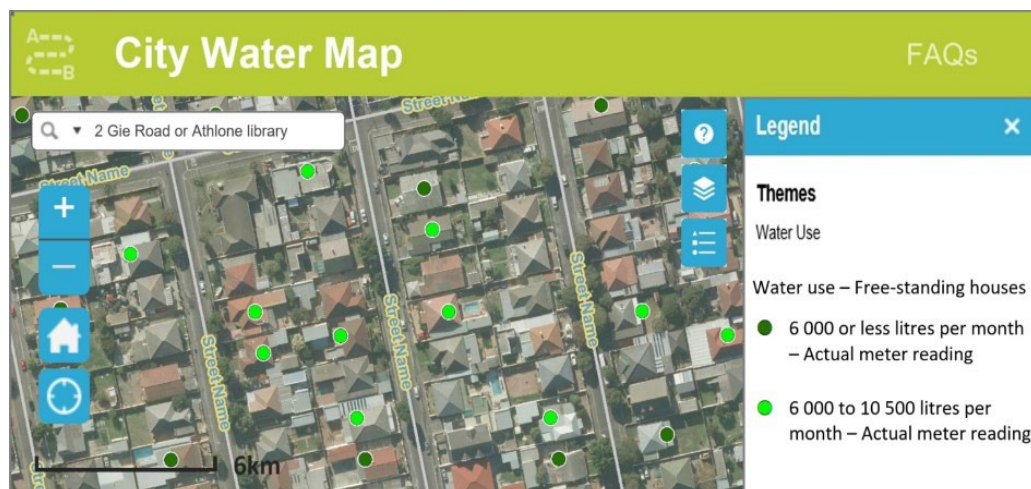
A
B
City Water Map
FAQs
2 Gie Road or Athlone library
Street Name
Street Name
Street Name
Street Name
Street Name
Legend
Themes
Water Use
Water use – Free-standing houses
6 000 or less litres per month – Actual meter reading
6 000 to 10 500 litres per month – Actual meter reading
6km